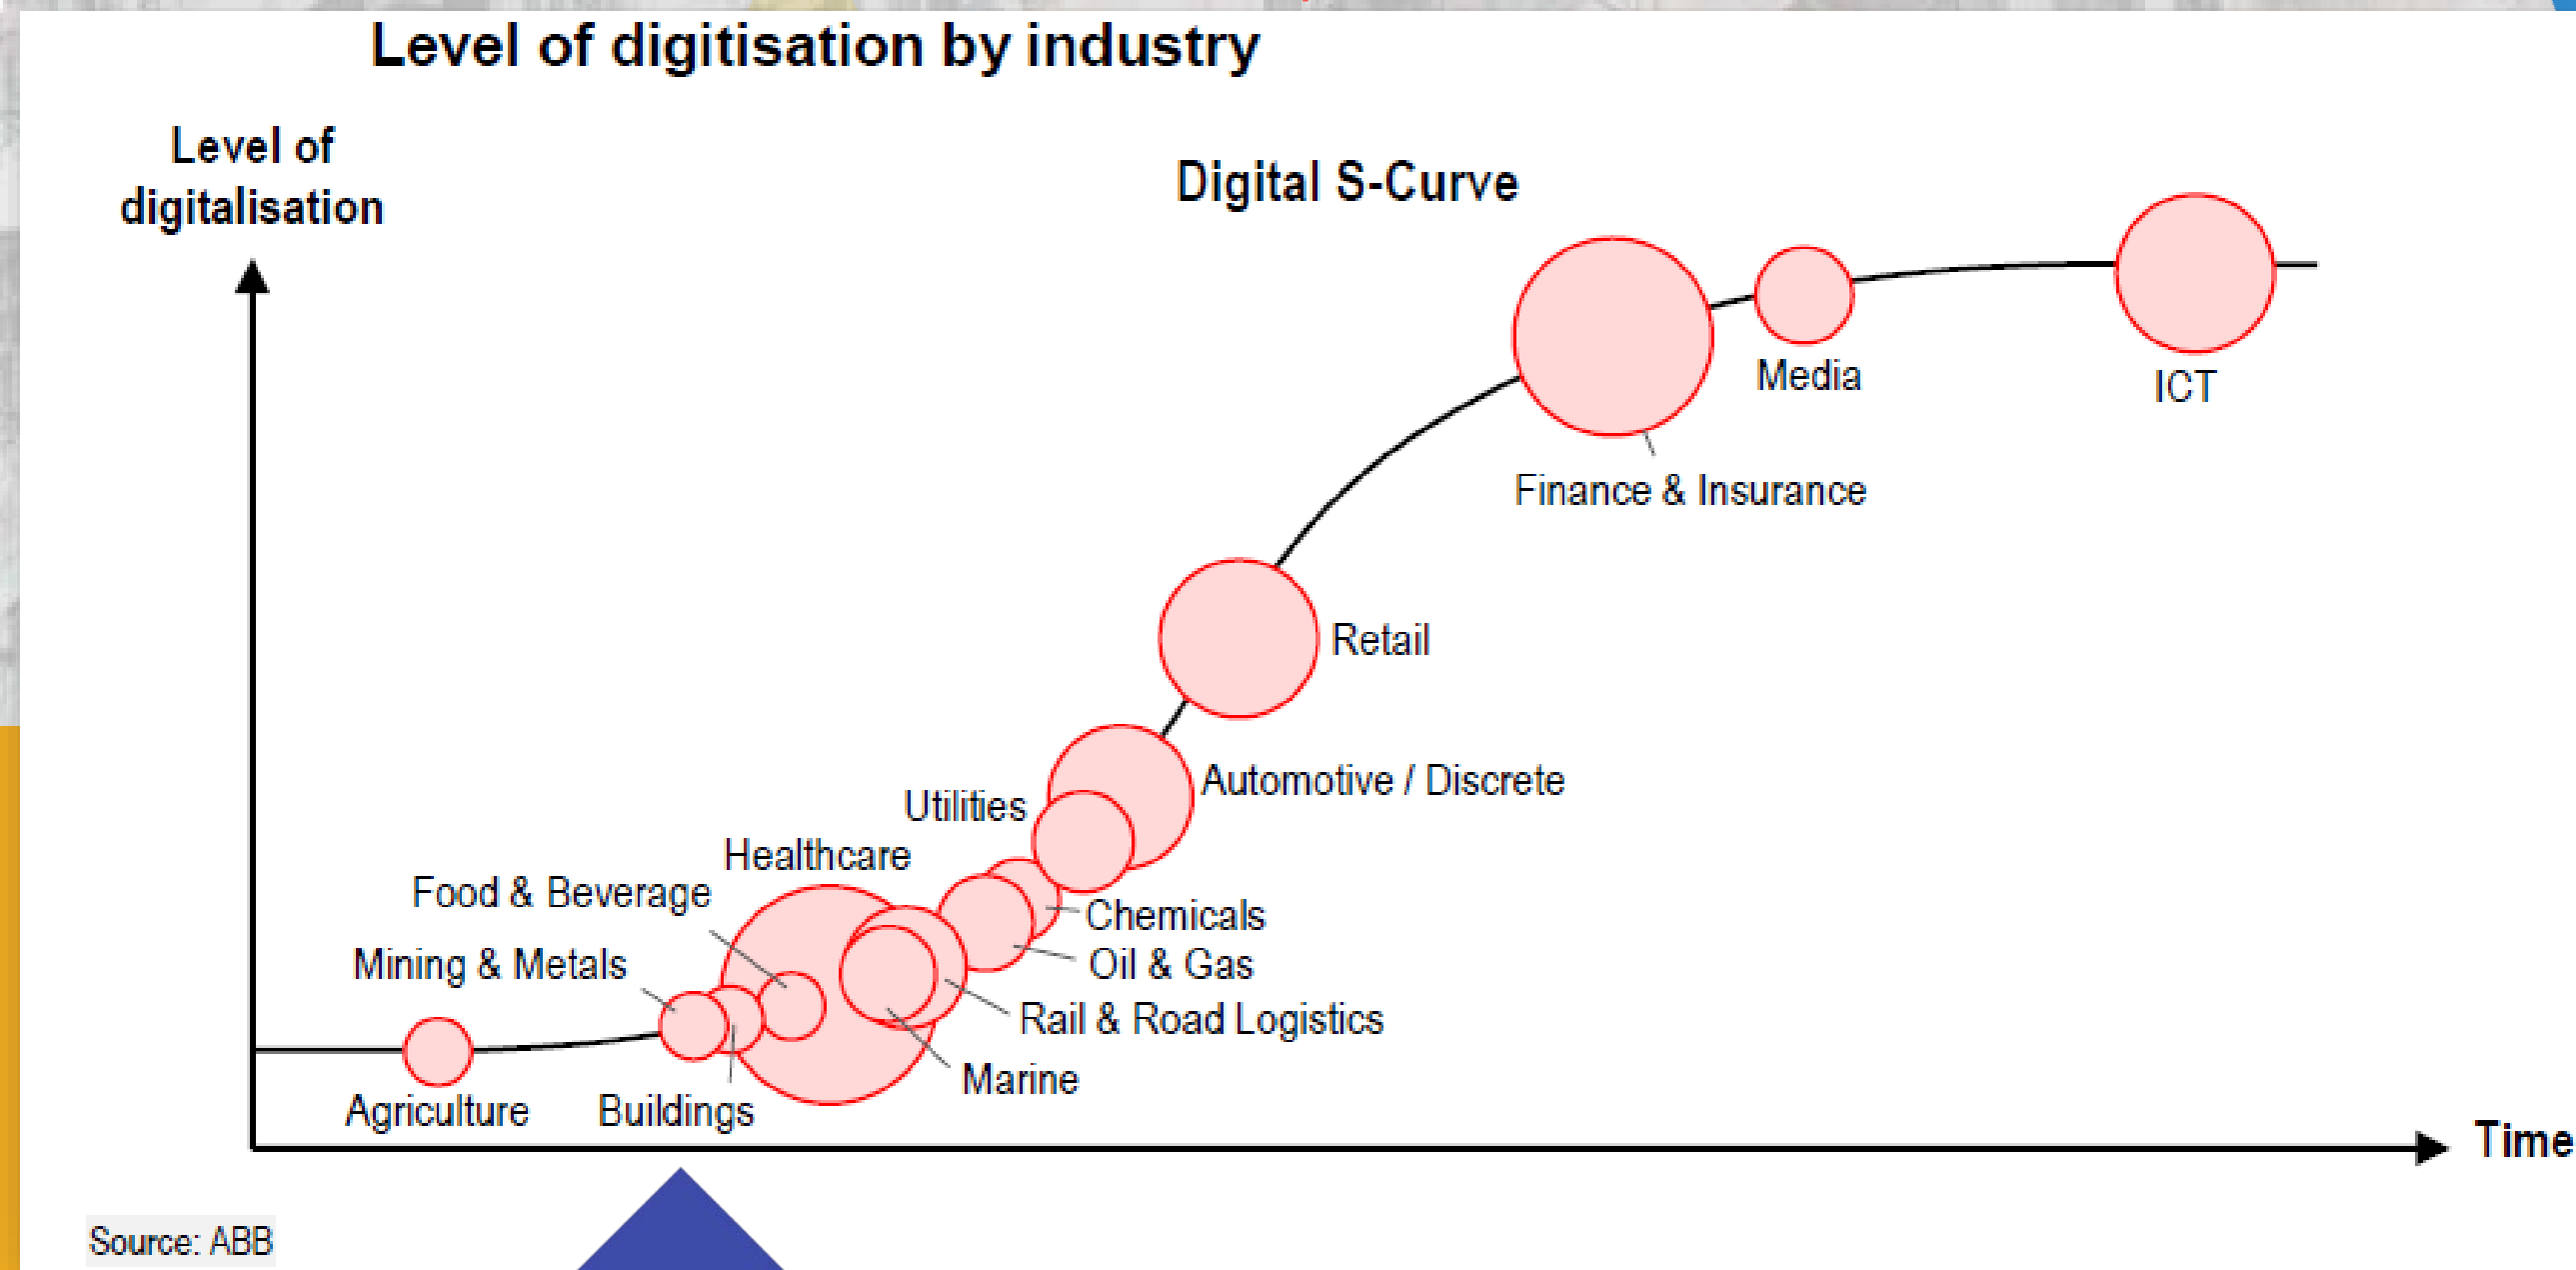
Level of digitisation by industry

Level of digitalisation

Digital S-Curve

Media

ICT

Finance & Insurance

Retail

Automotive / Discrete

Utilities

Healthcare

Food & Beverage

Chemicals

Oil & Gas

Mining & Metals

Rail & Road Logistics

Marine

Agriculture

Buildings

Time

Source: ABB